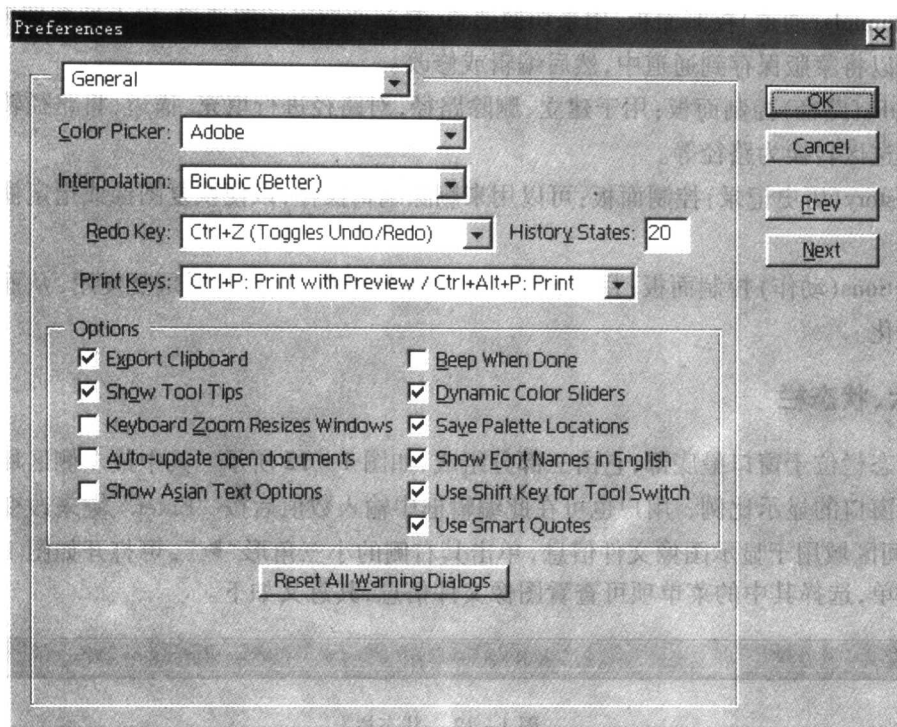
Preferences

General

Color Picker: Adobe

Interpolation: Bicubic (Better)

Redo Key: Ctrl+Z (Toggles Undo/Redo)

History States: 20

Print Keys: Ctrl+P: Print with Preview / Ctrl+Alt+P: Print

OK

Cancel

Prev

Next

Options

☑ Export Clipboard

☑ Show Tool Tips

☐ Keyboard Zoom Resizes Windows

☐ Auto-update open documents

☐ Show Asian Text Options

☐ Beep When Done

☑ Dynamic Color Sliders

☑ Save Palette Locations

☑ Show Font Names in English

☑ Use Shift Key for Tool Switch

☑ Use Smart Quotes

Reset All Warning Dialogs